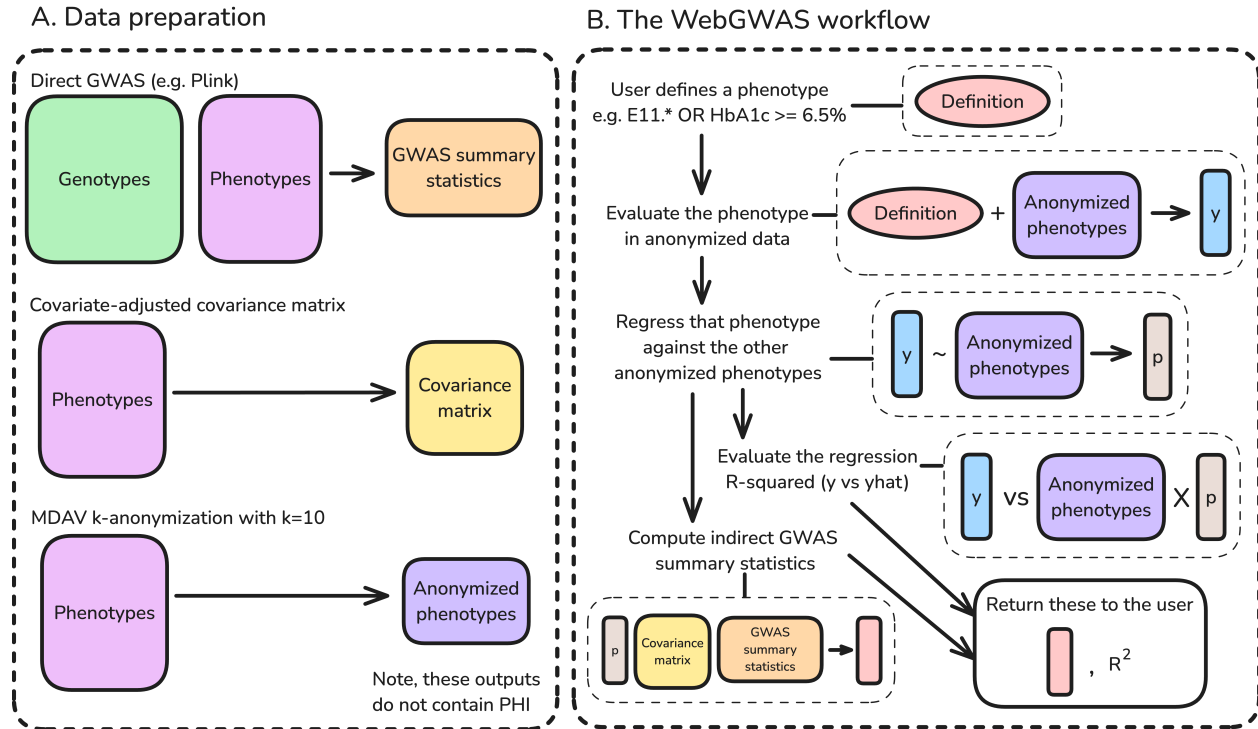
A. Data preparation

Direct GWAS (e.g. Plink)

Genotypes

Phenotypes

GWAS summary statistics

Covariate-adjusted covariance matrix

Phenotypes

Covariance matrix

MDAV k-anonymization with k=10

Phenotypes

Anonymized phenotypes

Note, these outputs do not contain PHI

B. The WebGWAS workflow

User defines a phenotype e.g. E11.* OR HbA1c >= 6.5%

Definition

Evaluate the phenotype in anonymized data

Definition + Anonymized phenotypes y

Regress that phenotype against the other anonymized phenotypes

y ~ Anonymized phenotypes p

Evaluate the regression R-squared (y vs yhat)

y vs Anonymized phenotypes X p

Compute indirect GWAS summary statistics

p Covariance matrix GWAS summary statistics

Return these to the user

, $R^2$